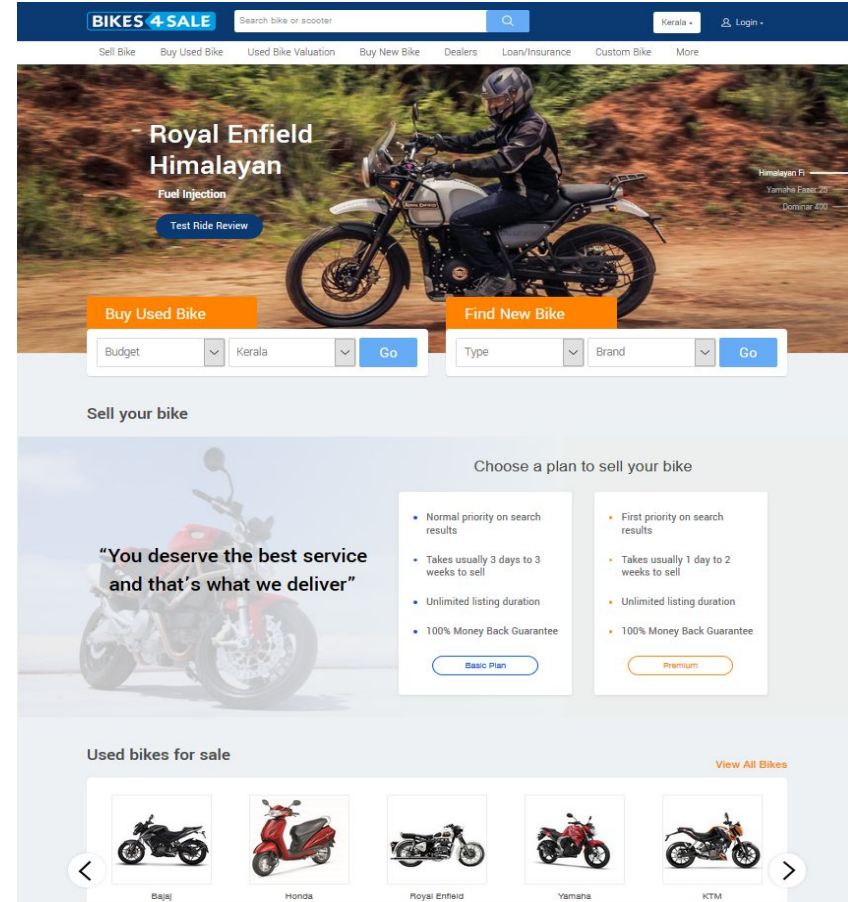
BIKES 4 SALE

Search bike or scooter

Kerala

Login

Sell Bike Buy Used Bike Used Bike Valuation Buy New Bike Dealers Loan/Insurance Custom Bike More

Royal Enfield Himalayan

Fuel Injection

Test Ride Review

Himalayan Fi
Yamaha Fazer 25
Dominar 400

Buy Used Bike

Budget Kerala Go

Find New Bike

Type Brand Go

Sell your bike

"You deserve the best service and that's what we deliver"

Choose a plan to sell your bike

- Normal priority on search results
- Takes usually 3 days to 3 weeks to sell
- Unlimited listing duration
- 100% Money Back Guarantee

Basic Plan

- First priority on search results
- Takes usually 1 day to 2 weeks to sell
- Unlimited listing duration
- 100% Money Back Guarantee

Premium

Used bikes for sale

View All Bikes

Bajaj Honda Royal Enfield Yamaha KTM